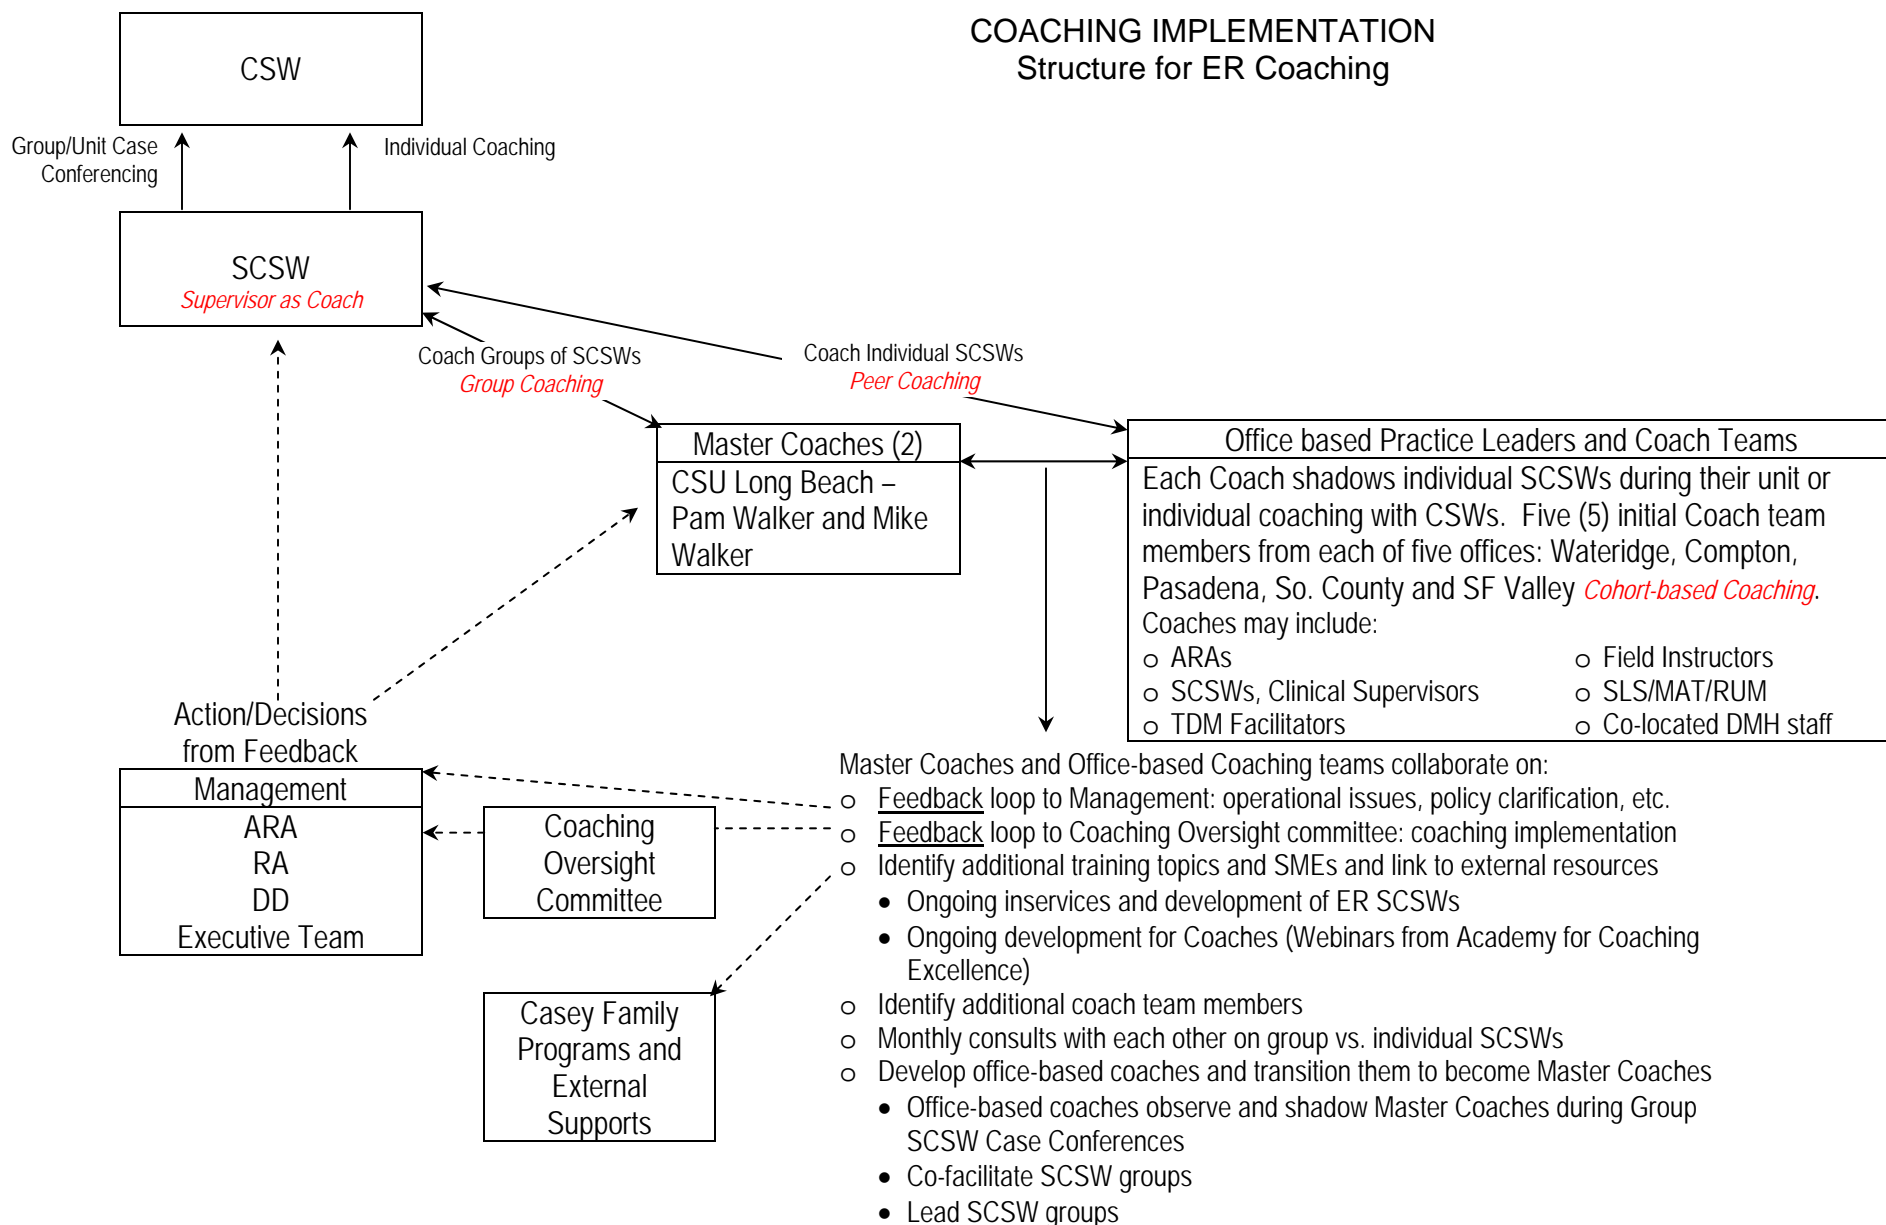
COACHING IMPLEMENTATION
Structure for ER Coaching

CSW

Group/Unit Case Conferencing

Individual Coaching

SCSW
Supervisor as Coach

Coach Groups of SCSWs
Group Coaching

Coach Individual SCSWs
Peer Coaching

Master Coaches (2)
CSU Long Beach – Pam Walker and Mike Walker

Office based Practice Leaders and Coach Teams
Each Coach shadows individual SCSWs during their unit or individual coaching with CSWs. Five (5) initial Coach team members from each of five offices: Wateridge, Compton, Pasadena, So. County and SF Valley Cohort-based Coaching. Coaches may include:
o ARAs
o SCSWs, Clinical Supervisors
o TDM Facilitators
o Field Instructors
o SLS/MAT/RUM
o Co-located DMH staff

Action/Decisions from Feedback

Management
ARA
RA
DD
Executive Team

Coaching Oversight Committee

Casey Family Programs and External Supports

Master Coaches and Office-based Coaching teams collaborate on:
o Feedback loop to Management: operational issues, policy clarification, etc.
o Feedback loop to Coaching Oversight committee: coaching implementation
o Identify additional training topics and SMEs and link to external resources
• Ongoing inservices and development of ER SCSWs
• Ongoing development for Coaches (Webinars from Academy for Coaching Excellence)
o Identify additional coach team members
o Monthly consults with each other on group vs. individual SCSWs
o Develop office-based coaches and transition them to become Master Coaches
• Office-based coaches observe and shadow Master Coaches during Group SCSW Case Conferences
• Co-facilitate SCSW groups
• Lead SCSW groups